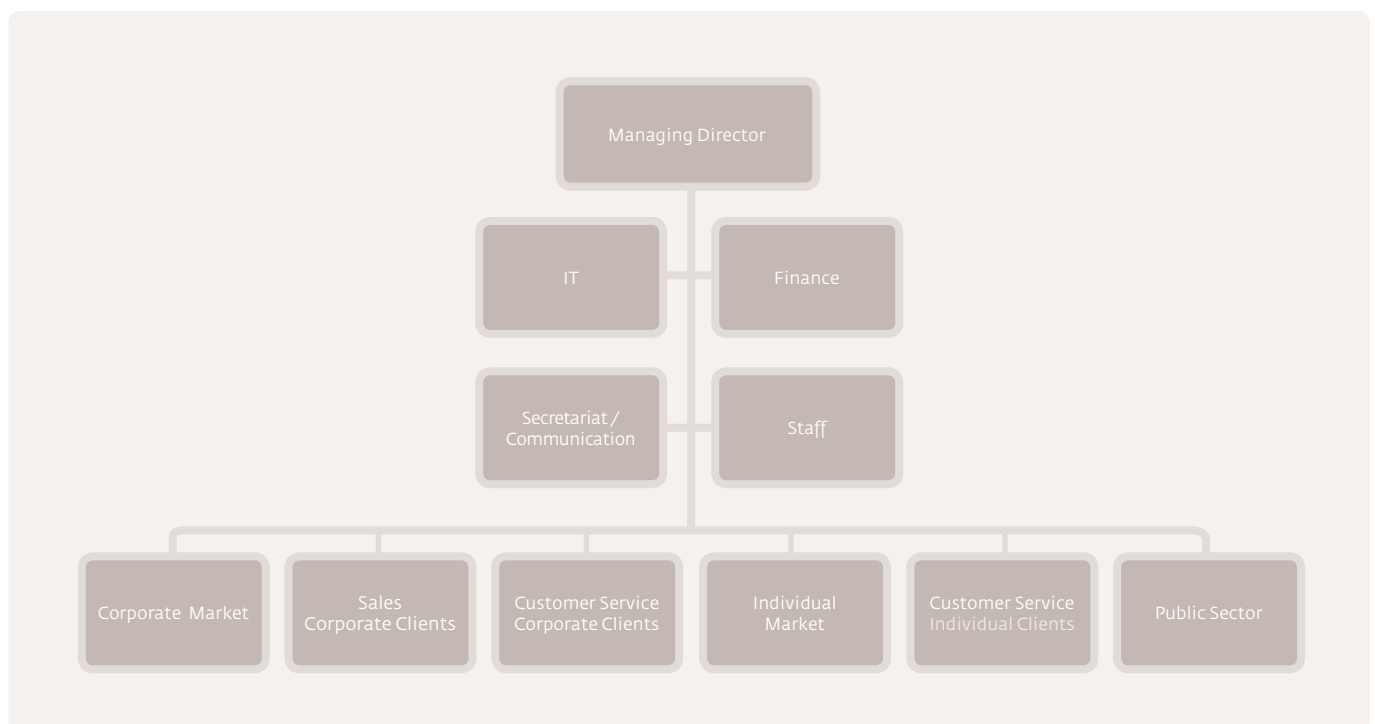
Managing Director

IT

Finance

Secretariat / Communication

Staff

Corporate Market

Sales Corporate Clients

Customer Service Corporate Clients

Individual Market

Customer Service Individual Clients

Public Sector